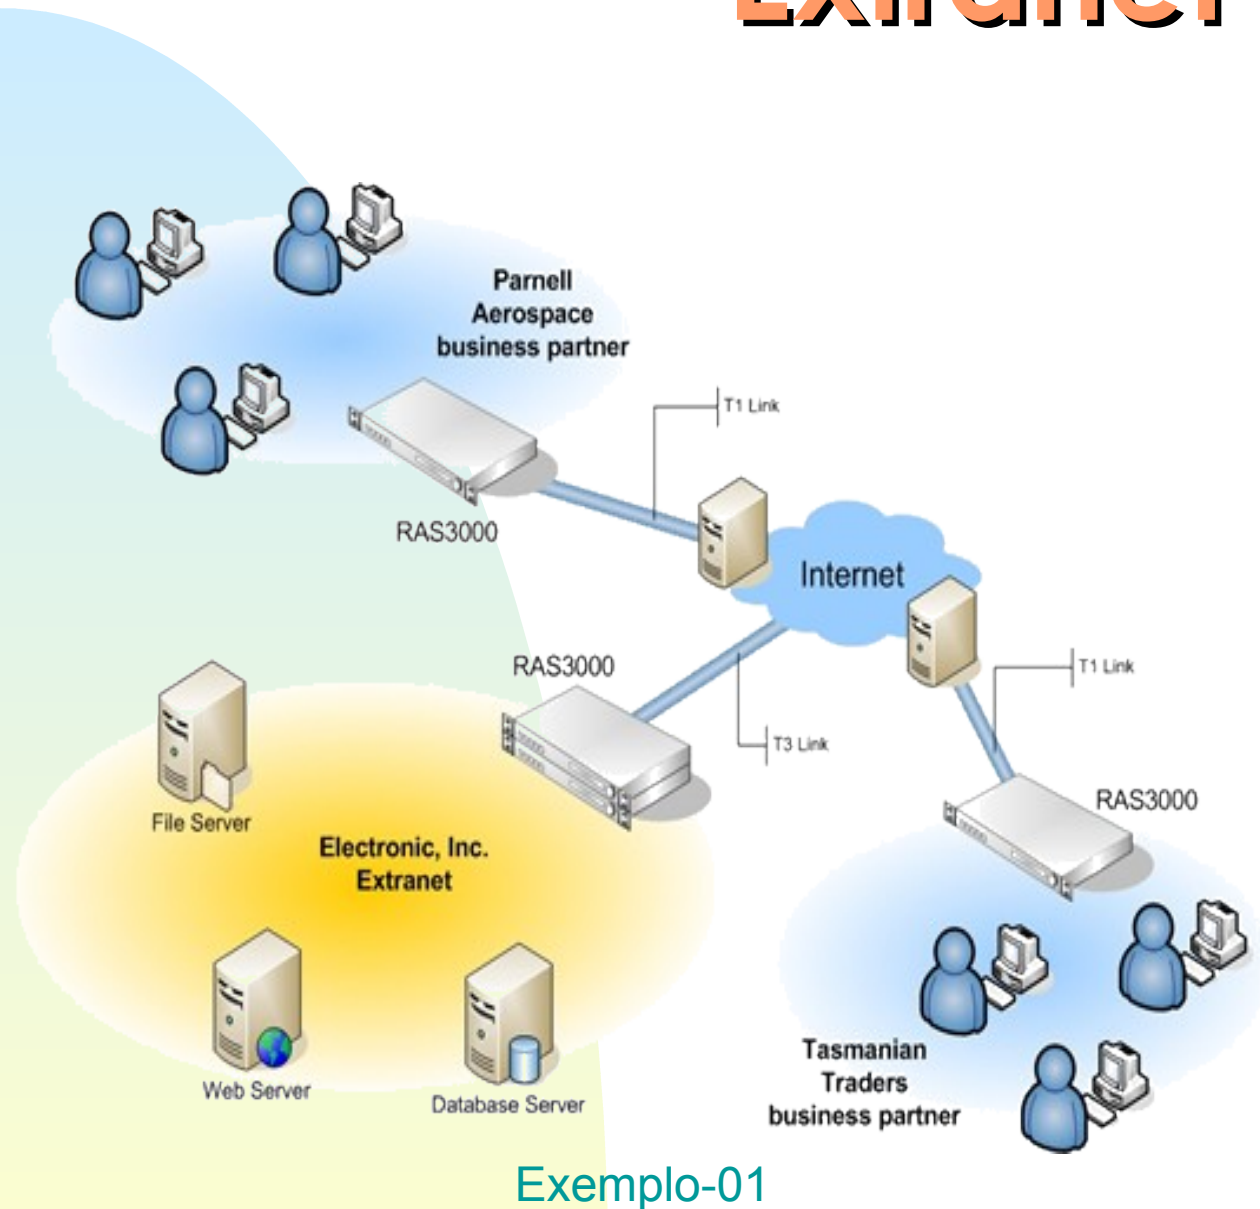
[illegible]

Parnell Aerospace business partner

T1 Link

RAS3000

Internet

RAS3000

T1 Link

T3 Link

File Server

Electronic, Inc. Extranet

RAS3000

Web Server

Database Server

Tasmanian Traders business partner

Exemplo-01